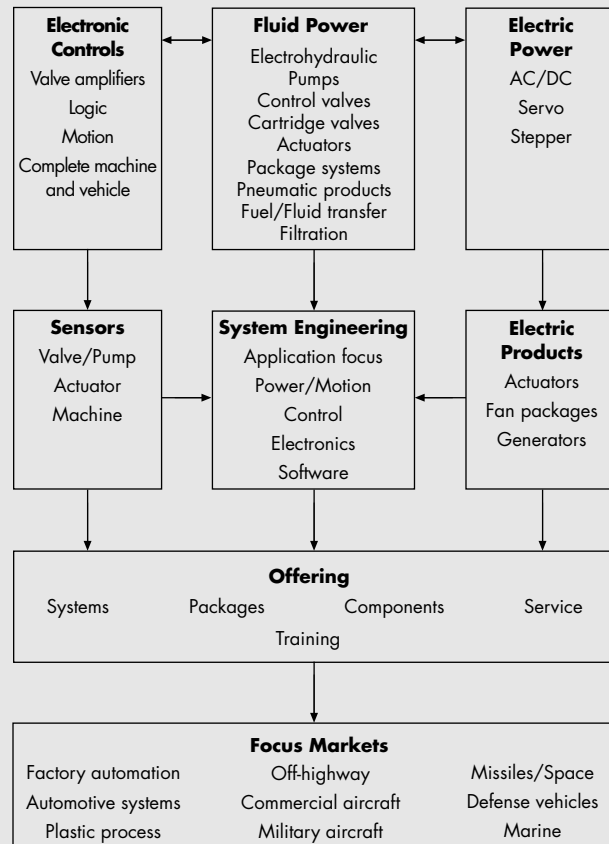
Electronic Controls
Valve amplifiers
Logic
Motion
Complete machine and vehicle

Fluid Power
Electrohydraulic
Pumps
Control valves
Cartridge valves
Actuators
Package systems
Pneumatic products
Fuel/Fluid transfer
Filtration

Electric Power
AC/DC
Servo
Stepper

Sensors
Valve/Pump
Actuator
Machine

System Engineering
Application focus
Power/Motion
Control
Electronics
Software

Electric Products
Actuators
Fan packages
Generators

Offering
Systems Packages Components Service
Training

Focus Markets
Factory automation Off-highway Missiles/Space
Automotive systems Commercial aircraft Defense vehicles
Plastic process Military aircraft Marine